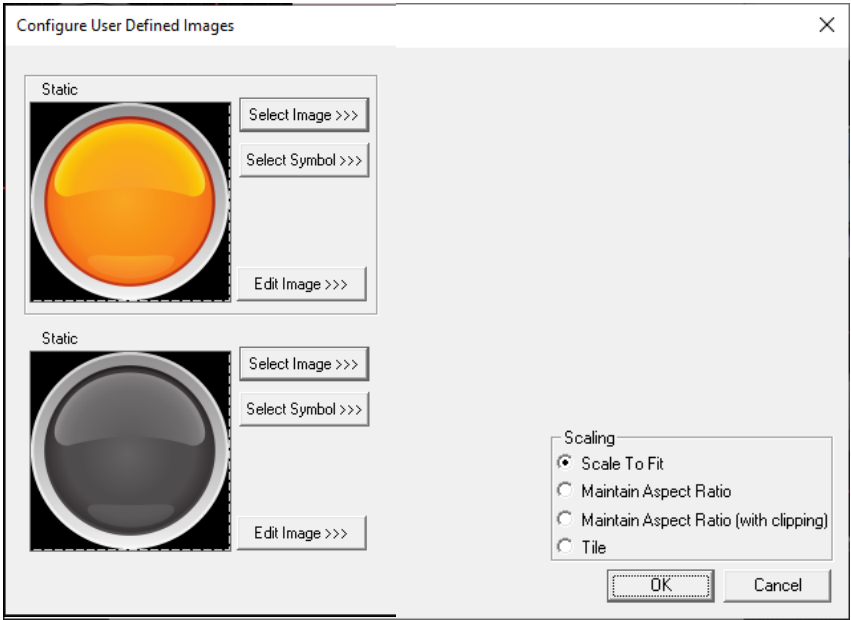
Configure User Defined Images

Static

Select Image >>>

Select Symbol >>>

Edit Image >>>

Static

Select Image >>>

Select Symbol >>>

Edit Image >>>

Scaling

Scale To Fit

Maintain Aspect Ratio

Maintain Aspect Ratio (with clipping)

Tile

OK

Cancel